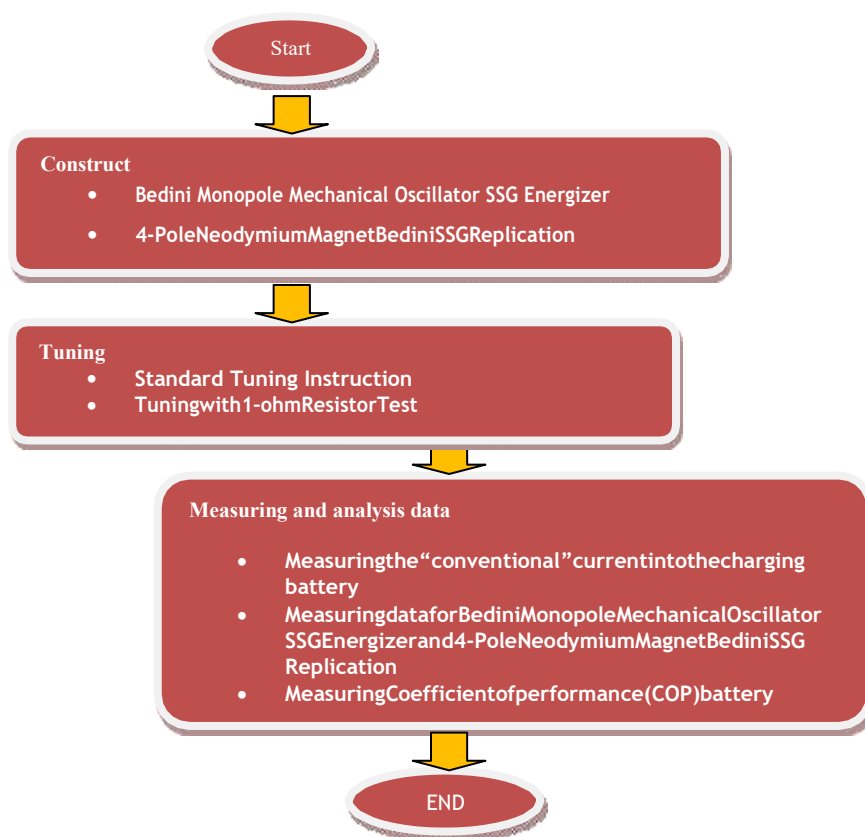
Start

Construct
- Bedini Monopole Mechanical Oscillator SSG Energizer
- 4-PoleNeodymiumMagnetBediniSSGReplication

Tuning
- Standard Tuning Instruction
- Tuningwith1-ohmResistorTest

Measuring and analysis data
- Measuringthe“conventional”currentintothecharging battery
- MeasuringdataforBediniMonopoleMechanicalOscillator SSGEnergizerand4-PoleNeodymiumMagnetBediniSSG Replication
- MeasuringCoefficientofperformance(COP)battery

END